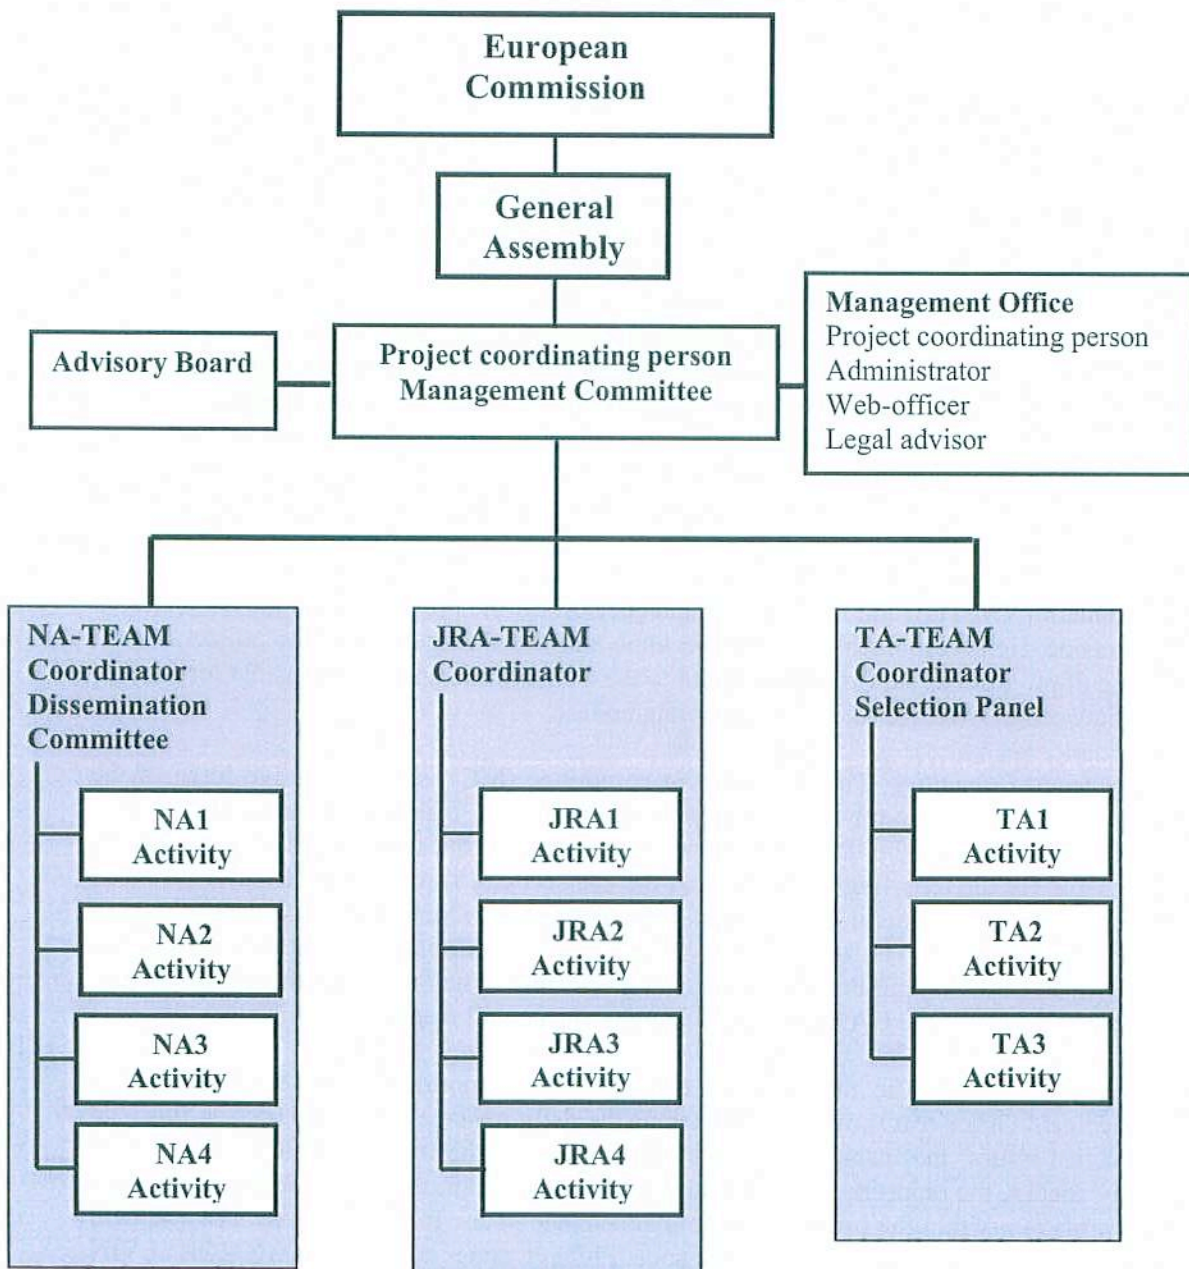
European Commission

General Assembly

Advisory Board

Project coordinating person
Management Committee

Management Office
Project coordinating person
Administrator
Web-officer
Legal advisor

NA-TEAM
Coordinator
Dissemination Committee

NA1 Activity

NA2 Activity

NA3 Activity

NA4 Activity

JRA-TEAM
Coordinator

JRA1 Activity

JRA2 Activity

JRA3 Activity

JRA4 Activity

TA-TEAM
Coordinator
Selection Panel

TA1 Activity

TA2 Activity

TA3 Activity